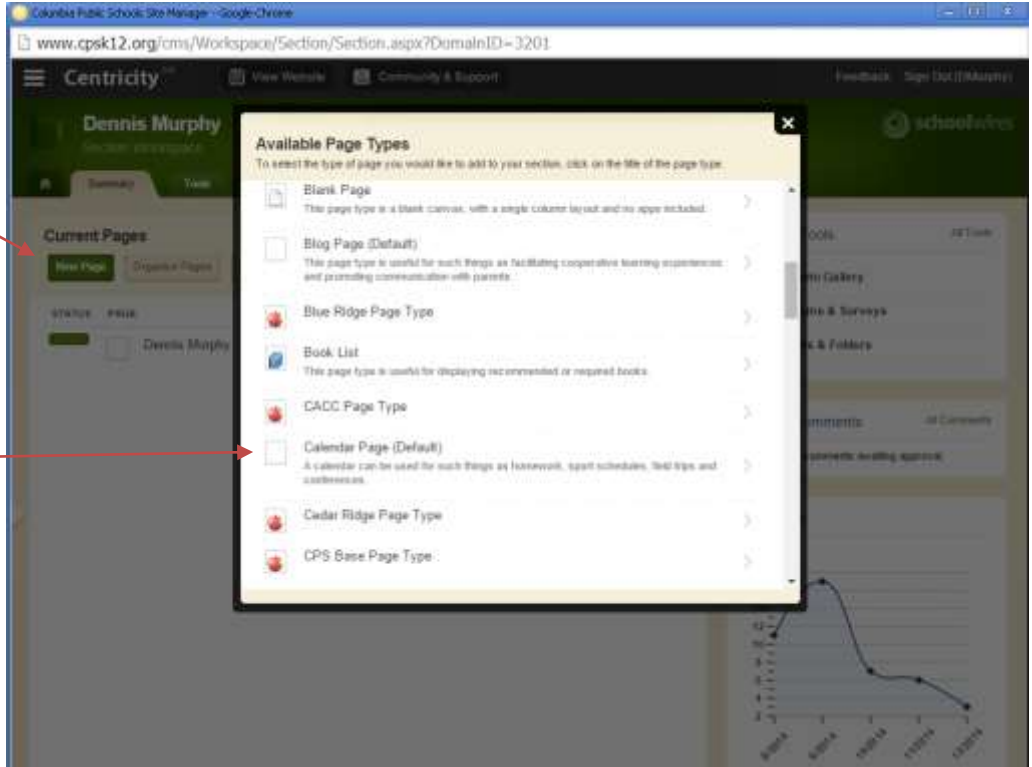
Columbia Public Schools Site Manager - Google Chrome

www.cpsk12.org/cms/Workspace/Section/Section.aspx?DomainID=3201

Centricity View Website Community & Support Feedback Sign Out (DMurphy)

Dennis Murphy
Section Workspace

Summary Tools

Current Pages
New Page Organize Pages

STATUS PAGE
Dennis Murphy

schoolwires

Tools All Tools
Photo Gallery
Forms & Surveys
Files & Folders

Comments All Comments
comments awaiting approval

Available Page Types
To select the type of page you would like to add to your section, click on the title of the page type.

Blank Page
This page type is a blank canvas, with a single column layout and no apps included.

Blog Page (Default)
This page type is useful for such things as facilitating cooperative learning experiences and promoting communication with parents.

Blue Ridge Page Type

Book List
This page type is useful for displaying recommended or required books.

CACC Page Type

Calendar Page (Default)
A calendar can be used for such things as homework, sport schedules, field trips and conferences.

Cedar Ridge Page Type

CPS Base Page Type